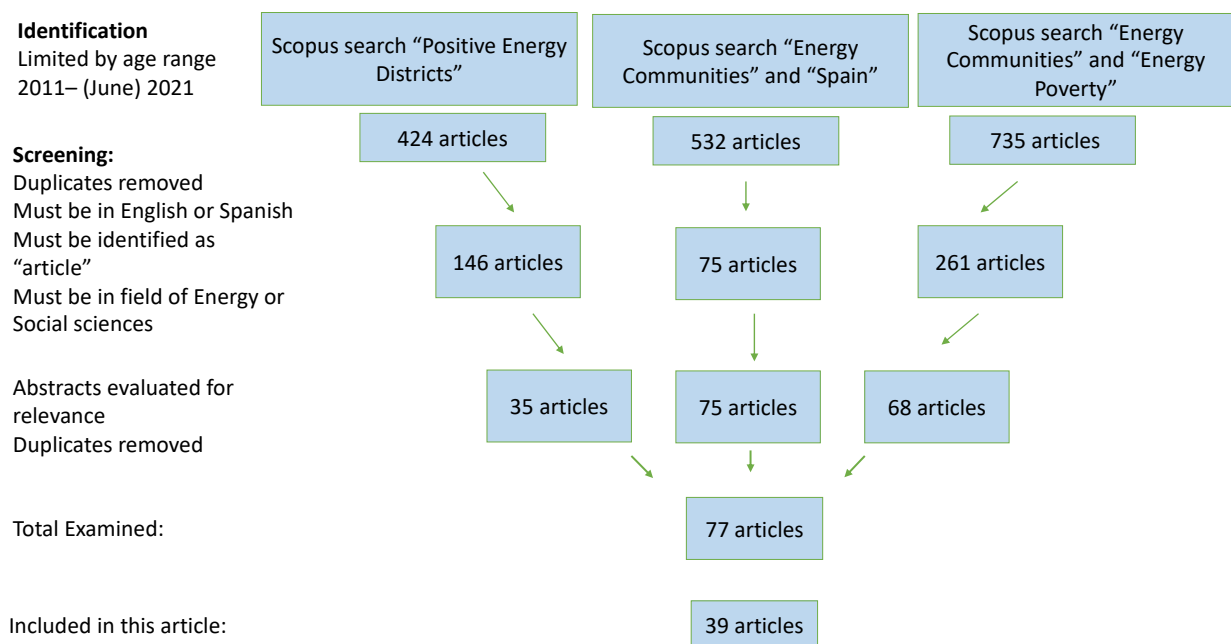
**Identification**
Limited by age range 2011– (June) 2021

Scopus search “Positive Energy Districts”

Scopus search “Energy Communities” and “Spain”

Scopus search “Energy Communities” and “Energy Poverty”

424 articles

532 articles

735 articles

**Screening:**
Duplicates removed
Must be in English or Spanish
Must be identified as “article”
Must be in field of Energy or Social sciences

146 articles

75 articles

261 articles

Abstracts evaluated for relevance
Duplicates removed

35 articles

75 articles

68 articles

Total Examined:

77 articles

Included in this article:

39 articles